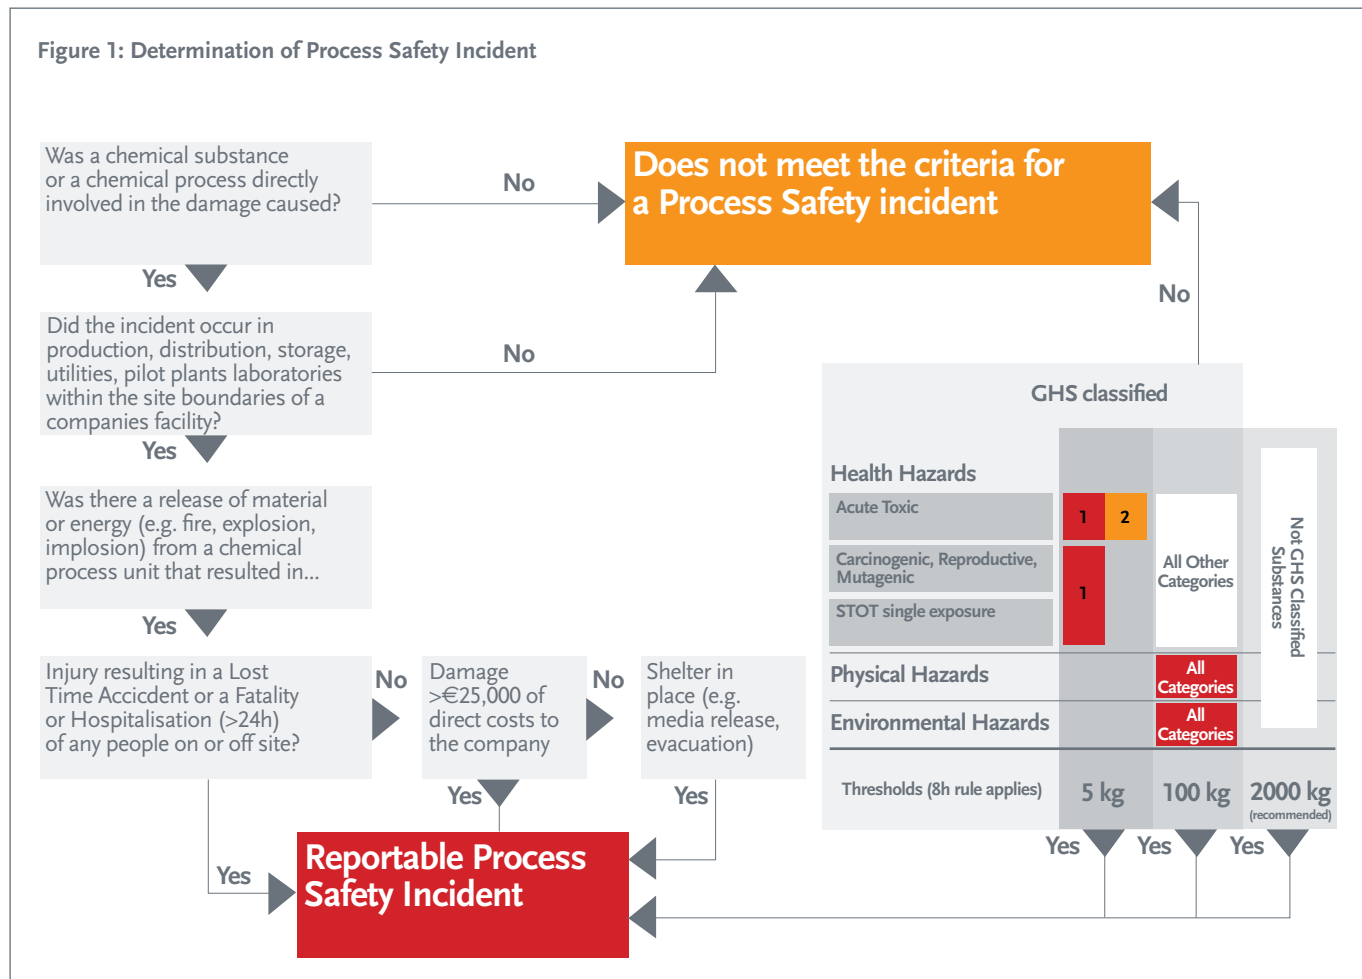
Figure 1: Determination of Process Safety Incident

Was a chemical substance or a chemical process directly involved in the damage caused?

No

Does not meet the criteria for a Process Safety incident

Yes

Did the incident occur in production, distribution, storage, utilities, pilot plants laboratories within the site boundaries of a companies facility?

No

No

Yes

Was there a release of material or energy (e.g. fire, explosion, implosion) from a chemical process unit that resulted in...

Yes

Injury resulting in a Lost Time Accicdent or a Fatality or Hospitalisation (>24h) of any people on or off site?

No

Damage >€25,000 of direct costs to the company

No

Shelter in place (e.g. media release, evacuation)

Yes

Yes

Yes

Reportable Process Safety Incident

GHS classified

Health Hazards

| | | | | |
|---|---|---|---|---|
| Acute Toxic | 1 | 2 | All Other Categories | Not GHS Classified Substances |
| Carcinogenic, Reproductive, Mutagenic | 1 | | | |
| STOT single exposure | | | | |
| Physical Hazards | | | All Categories | |
| Environmental Hazards | | | All Categories | |
| Thresholds (8h rule applies) | 5 kg | | 100 kg | 2000 kg (recommended) |

Yes

Yes

Yes